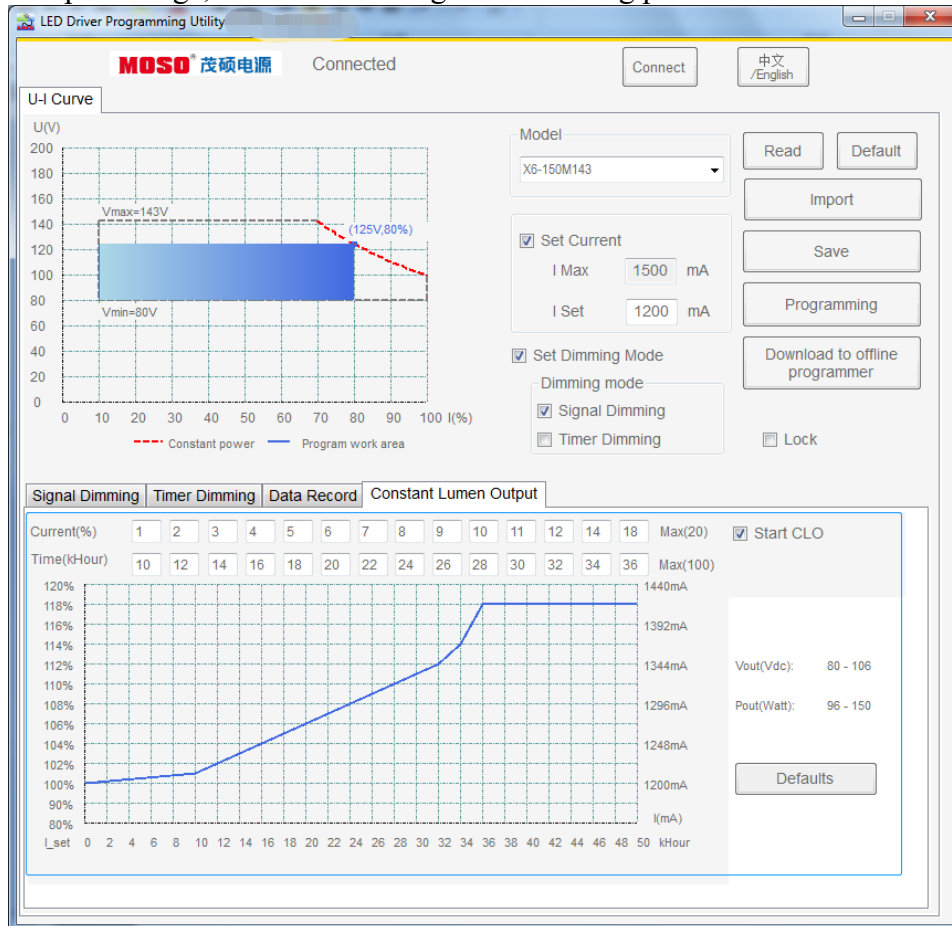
LED Driver Programming Utility

MOSO® 茂硕电源 Connected

Connect

中文
/English

U-I Curve

U(V)
200
180
160
140
120
100
80
60
40
20
0

Vmax=143V
(125V,80%)
Vmin=80V

0 10 20 30 40 50 60 70 80 90 100 I(%)

Constant power Program work area

Model
X6-150M143

Read
Default
Import
Save
Programming
Download to offline programmer

Set Current
I Max 1500 mA
I Set 1200 mA

Set Dimming Mode
Dimming mode
Signal Dimming
Timer Dimming

Lock

Signal Dimming | Timer Dimming | Data Record | Constant Lumen Output

Current(%) 1 2 3 4 5 6 7 8 9 10 11 12 14 18 Max(20)
Time(kHour) 10 12 14 16 18 20 22 24 26 28 30 32 34 36 Max(100)

Start CLO

120% 118% 116% 114% 112% 110% 108% 106% 104% 102% 100% 90% 80%

1440mA
1392mA
1344mA
1296mA
1248mA
1200mA
I(mA)

I_set 0 2 4 6 8 10 12 14 16 18 20 22 24 26 28 30 32 34 36 38 40 42 44 46 48 50 kHour

Vout(Vdc): 80 - 106
Pout(Watt): 96 - 150

Defaults